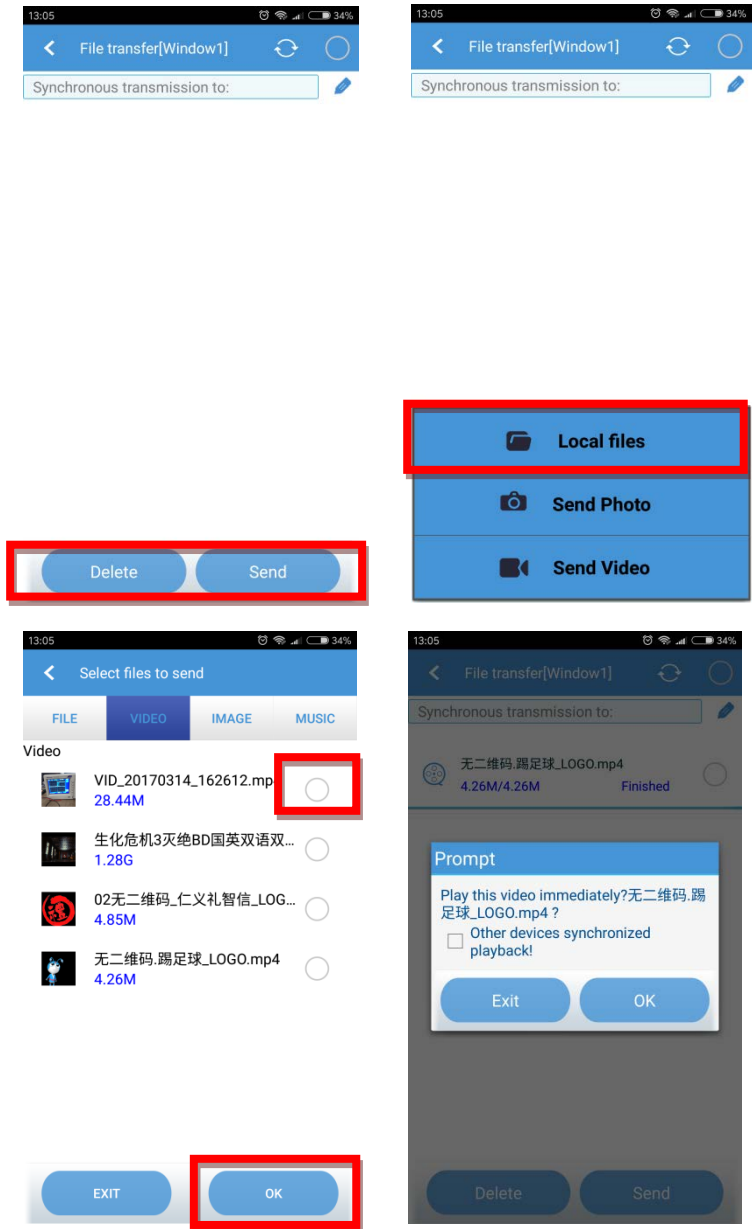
13:05 34%

File transfer[Window1]

Synchronous transmission to:

Delete Send

13:05 34%

File transfer[Window1]

Synchronous transmission to:

Local files

Send Photo

Send Video

13:05 34%

Select files to send

FILE VIDEO IMAGE MUSIC

Video

VID_20170314_162612.mp
28.44M

生化危机3灭绝BD国英双语双...
1.28G

02无二维码_仁义礼智信_LOG...
4.85M

无二维码.踢足球_LOGO.mp4
4.26M

EXIT OK

13:05 34%

File transfer[Window1]

Synchronous transmission to:

无二维码.踢足球_LOGO.mp4
4.26M/4.26M Finished

Prompt

Play this video immediately?无二维码.踢足球_LOGO.mp4 ?

Other devices synchronized playback!

Exit OK

Delete Send